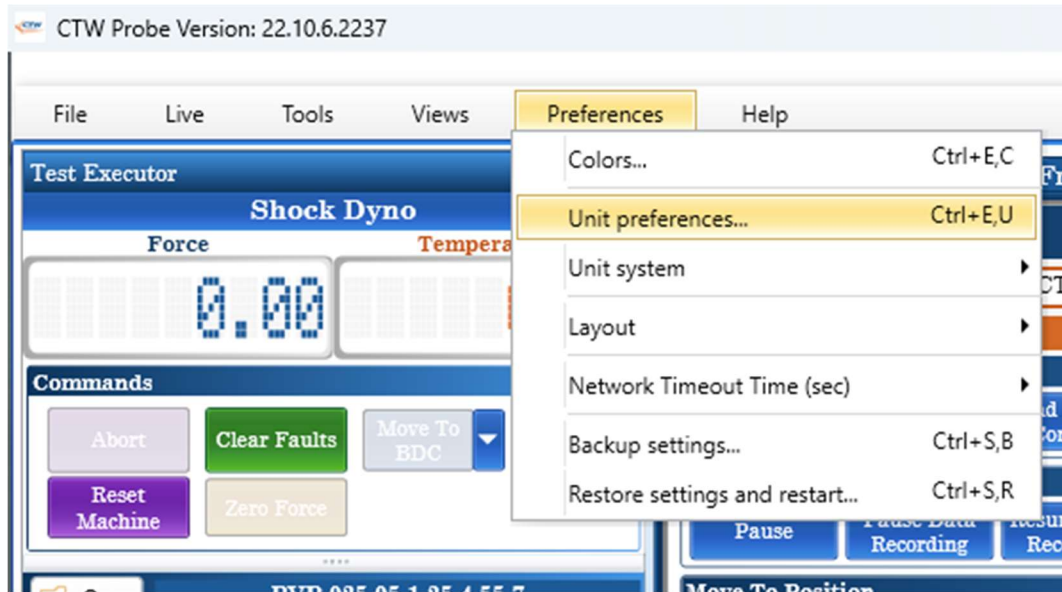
CTW Probe Version: 22.10.6.2237

File Live Tools Views Preferences Help

Test Executor

Shock Dyno

Force

Tempera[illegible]

0.00

Commands

Abort

Clear Faults

Move To BDC

Reset Machine

Zero Force

Colors... Ctrl+E,C

Unit preferences... Ctrl+E,U

Unit system

Layout

Network Timeout Time (sec)

Backup settings... Ctrl+S,B

Restore settings and restart... Ctrl+S,R

Pause

Pause Data Recording

Resu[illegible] Rec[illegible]

Move To Position

PVP 025 05 1 25 4 55 7